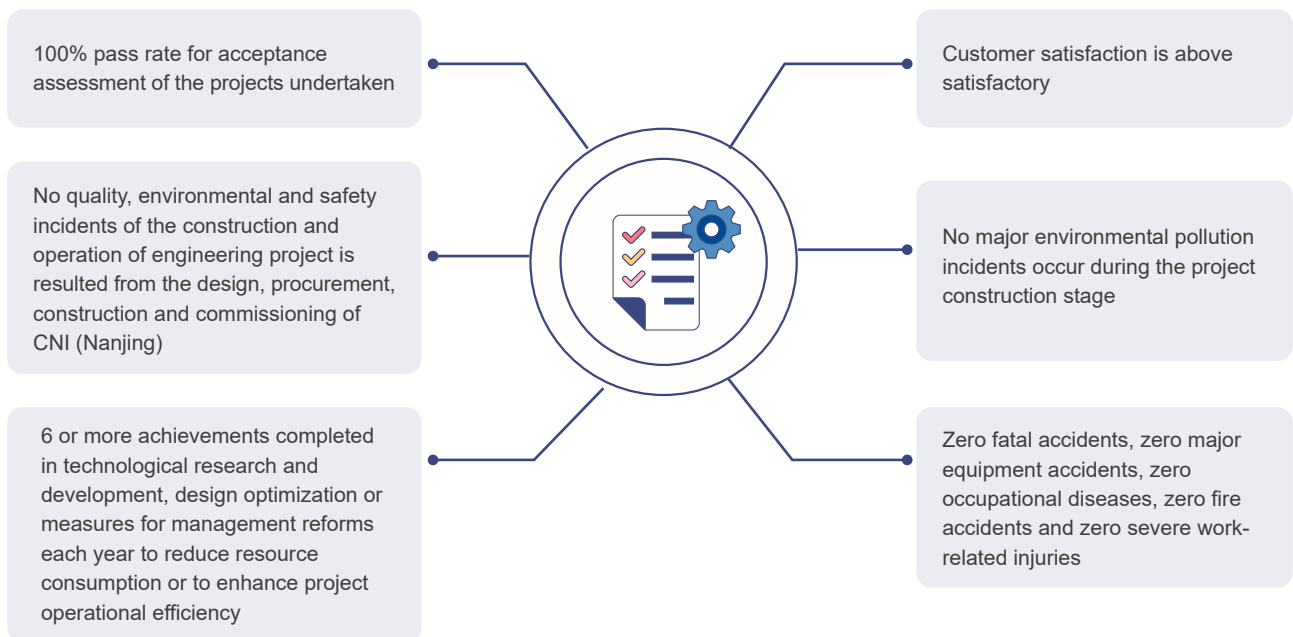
100% pass rate for acceptance assessment of the projects undertaken

No quality, environmental and safety incidents of the construction and operation of engineering project is resulted from the design, procurement, construction and commissioning of CNI (Nanjing)

6 or more achievements completed in technological research and development, design optimization or measures for management reforms each year to reduce resource consumption or to enhance project operational efficiency

Customer satisfaction is above satisfactory

No major environmental pollution incidents occur during the project construction stage

Zero fatal accidents, zero major equipment accidents, zero occupational diseases, zero fire accidents and zero severe work-related injuries